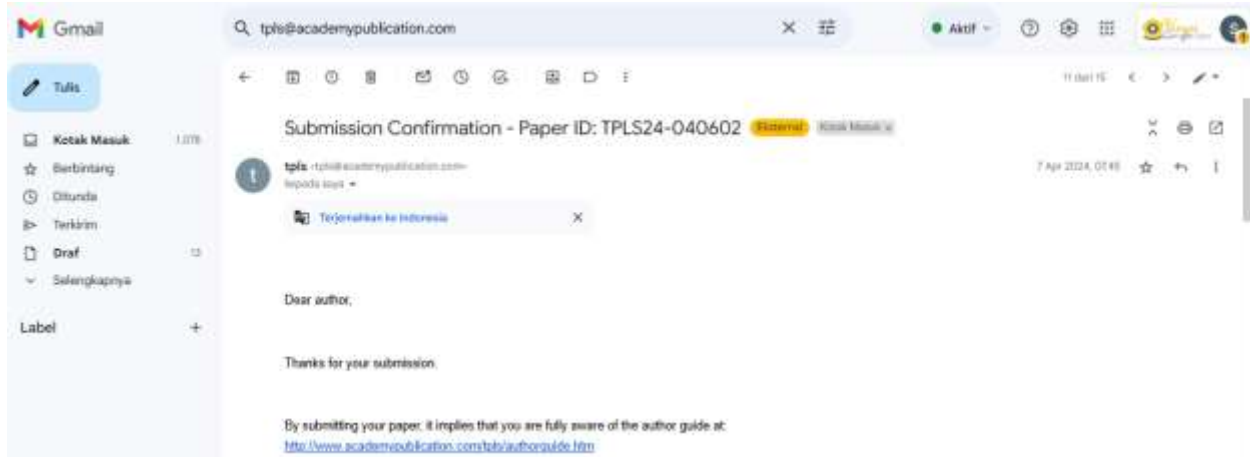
Gmail

tpls@academypublication.com

Aktif

Tulis

Kotak Masuk 1.078
Berbintang
Ditunda
Terkirim
Draf 13
Selengkapnya

Label +

11 dari 15

Submission Confirmation - Paper ID: TPLS24-040602 Eksternal Kotak Masuk ×

tpls <tpls@academypublication.com>
kepada saya

7 Apr 2024, 07.45

Terjemahkan ke Indonesia

Dear author,

Thanks for your submission.

By submitting your paper, it implies that you are fully aware of the author guide at:
http://www.academypublication.com/tpls/authorguide.htm